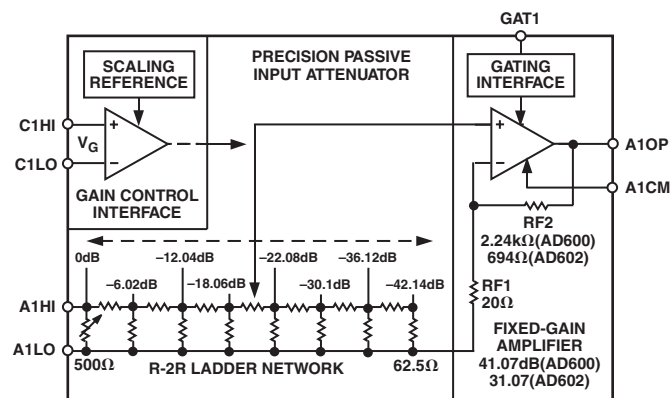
GAT1

SCALING REFERENCE

PRECISION PASSIVE INPUT ATTENUATOR

GATING INTERFACE

C1HI

$V_G$

C1LO

+

−

GAIN CONTROL INTERFACE

+

−

A1OP

A1CM

RF2
2.24kΩ(AD600)
694Ω(AD602)

0dB

−6.02dB

−12.04dB

−18.06dB

−22.08dB

−30.1dB

−36.12dB

−42.14dB

A1HI

A1LO

RF1
20Ω

500Ω

R-2R LADDER NETWORK

62.5Ω

FIXED-GAIN AMPLIFIER
41.07dB(AD600)
31.07(AD602)